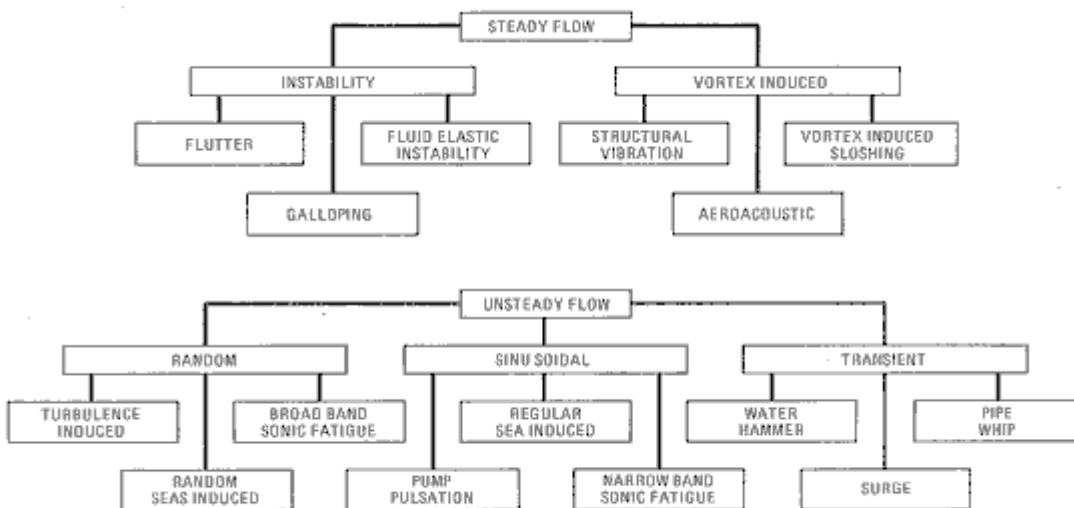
STEADY FLOW

INSTABILITY

FLUTTER

GALLOPING

FLUID ELASTIC INSTABILITY

VORTEX INDUCED

STRUCTURAL VIBRATION

AEROACOUSTIC

VORTEX INDUCED SLOSHING

UNSTEADY FLOW

RANDOM

TURBULENCE INDUCED

RANDOM SEAS INDUCED

BROAD BAND SONIC FATIGUE

SINU SOIDAL

PUMP PULSATION

REGULAR SEA INDUCED

NARROW BAND SONIC FATIGUE

TRANSIENT

WATER HAMMER

SURGE

PIPE WHIP